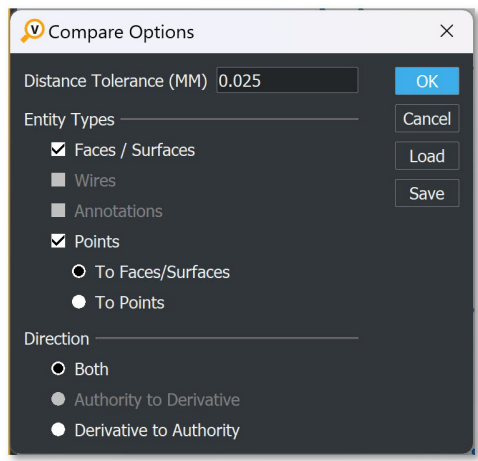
Compare Options
×

Distance Tolerance (MM) 0.025

Entity Types

Faces / Surfaces

Wires

Annotations

Points

To Faces/Surfaces

To Points

Direction

Both

Authority to Derivative

Derivative to Authority

OK

Cancel

Load

Save